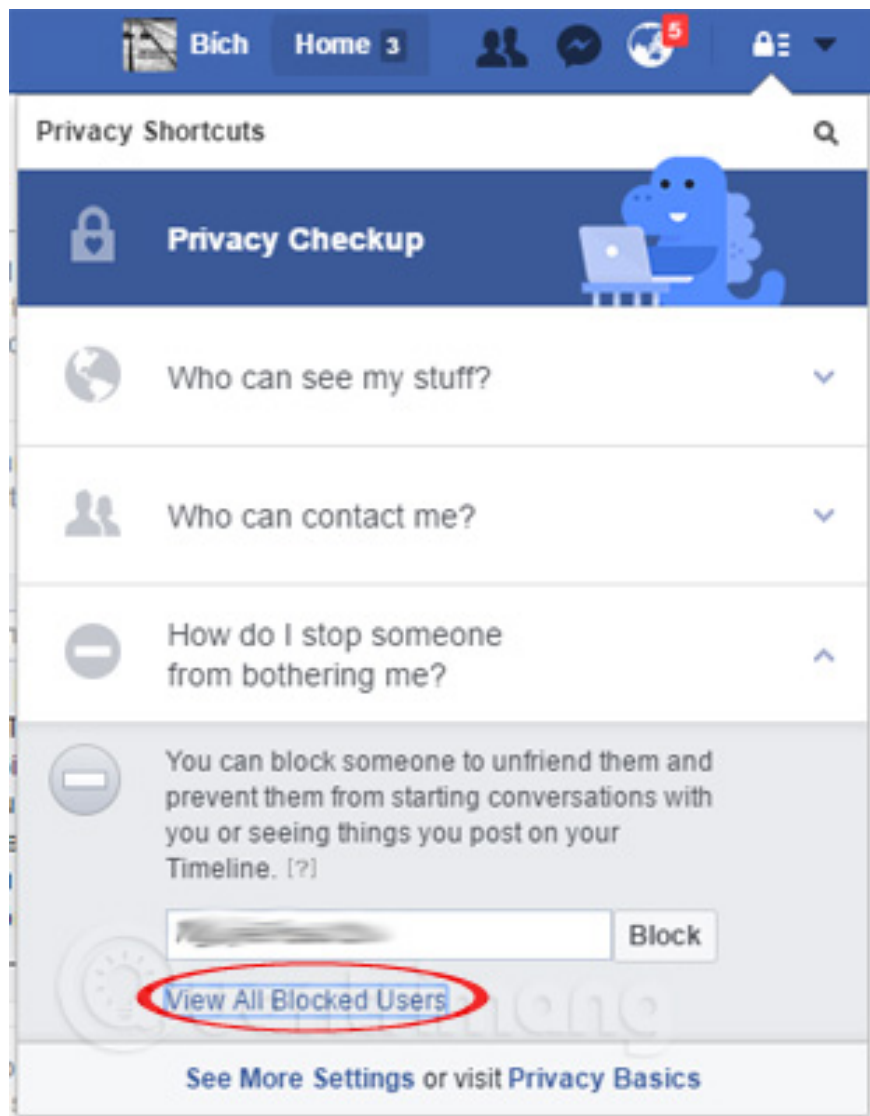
Bich Home 3 5

Privacy Shortcuts

Privacy Checkup

Who can see my stuff?

Who can contact me?

How do I stop someone from bothering me?

You can block someone to unfriend them and prevent them from starting conversations with you or seeing things you post on your Timeline. [?]

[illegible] Block

View All Blocked Users

See More Settings or visit Privacy Basics